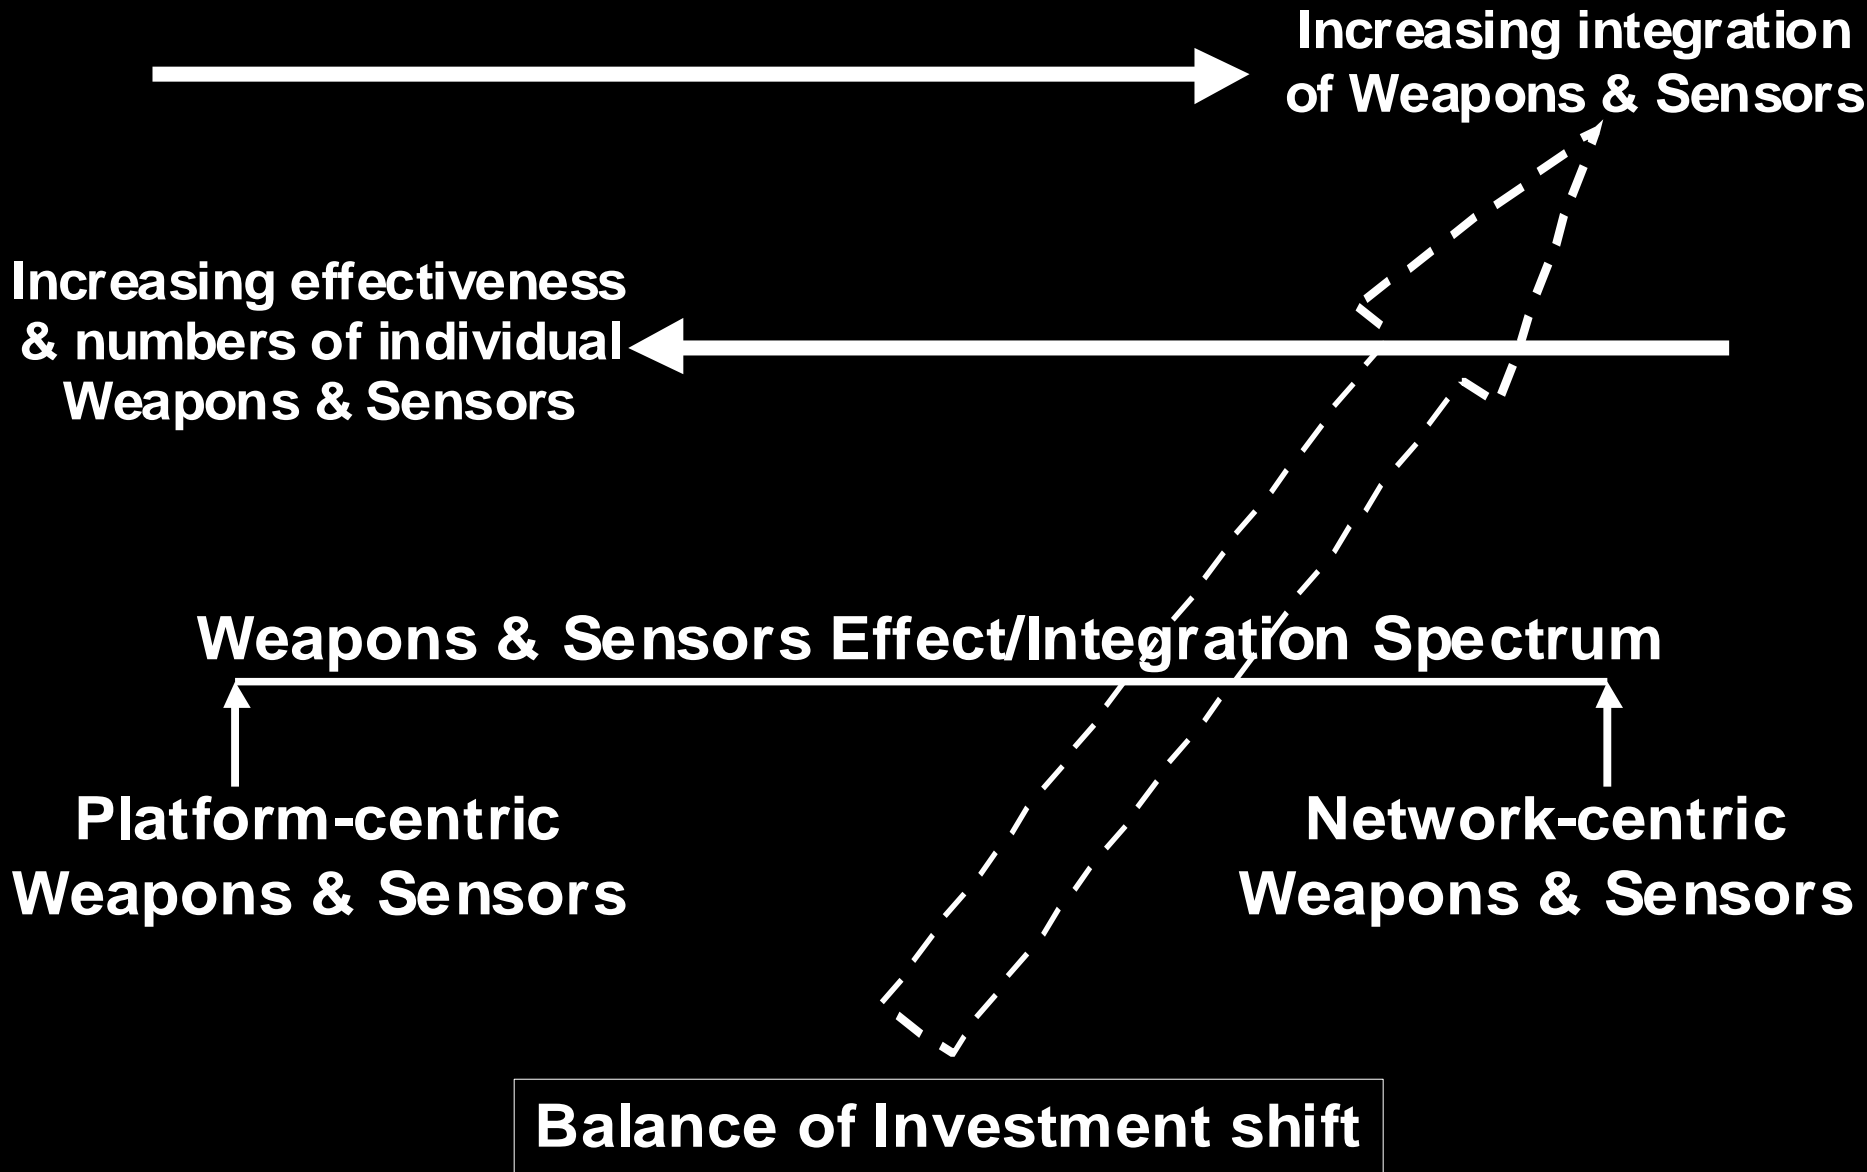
Increasing integration of Weapons & Sensors

Increasing effectiveness & numbers of individual Weapons & Sensors

Weapons & Sensors Effect/Integration Spectrum

Platform-centric Weapons & Sensors

Network-centric Weapons & Sensors

Balance of Investment shift